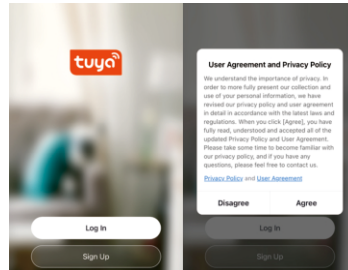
tuya

Log In

Sign Up

User Agreement and Privacy Policy

We understand the importance of privacy. In order to more fully present our collection and use of your personal information, we have revised our privacy policy and user agreement in detail in accordance with the latest laws and regulations. When you click [Agree], you have fully read, understood and accepted all of the updated Privacy Policy and User Agreement. Please take some time to become familiar with our privacy policy, and if you have any questions, please feel free to contact us.

Privacy Policy and User Agreement

Disagree

Agree

Log In

Sign Up